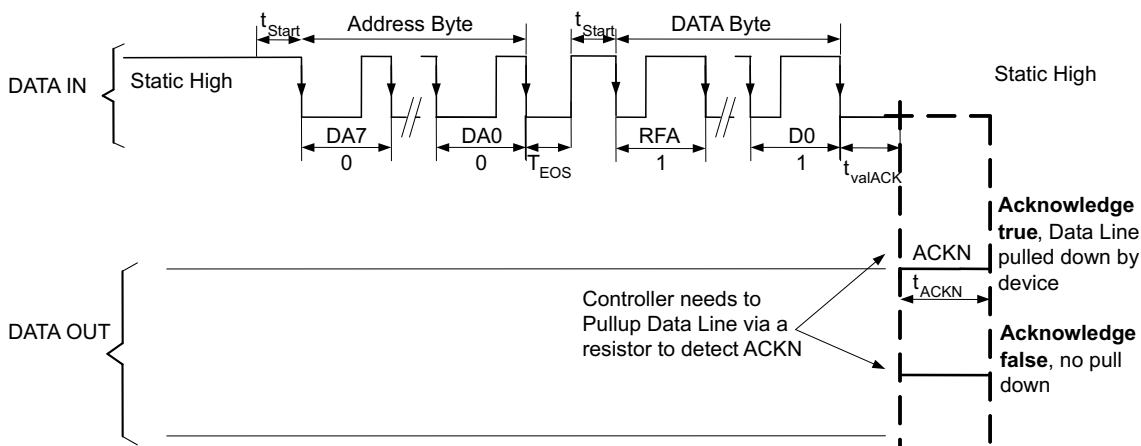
$t_{Start}$ Address Byte $t_{Start}$ DATA Byte

DATA IN

Static High

Static High

DA7
0

DA0
0

$T_{EOS}$

RFA
1

D0
1

$t_{valACK}$

**Acknowledge true**, Data Line pulled down by device

ACKN

$t_{ACKN}$

DATA OUT

Controller needs to Pullup Data Line via a resistor to detect ACKN

**Acknowledge false**, no pull down